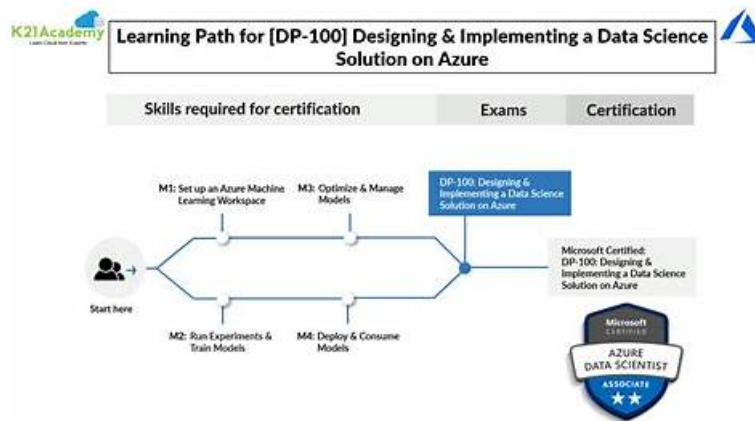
K21Academy
Learn Cloud from Experts

Learning Path for [DP-100] Designing & Implementing a Data Science Solution on Azure

Skills required for certification

Exams

Certification

M1: Set up an Azure Machine Learning Workspace

M3: Optimize & Manage Models

DP-100: Designing & Implementing a Data Science Solution on Azure

Microsoft Certified: DP-100: Designing & Implementing a Data Science Solution on Azure

Start here

M2: Run Experiments & Train Models

M4: Deploy & Consume Models

Microsoft CERTIFIED
AZURE
DATA SCIENTIST
ASSOCIATE